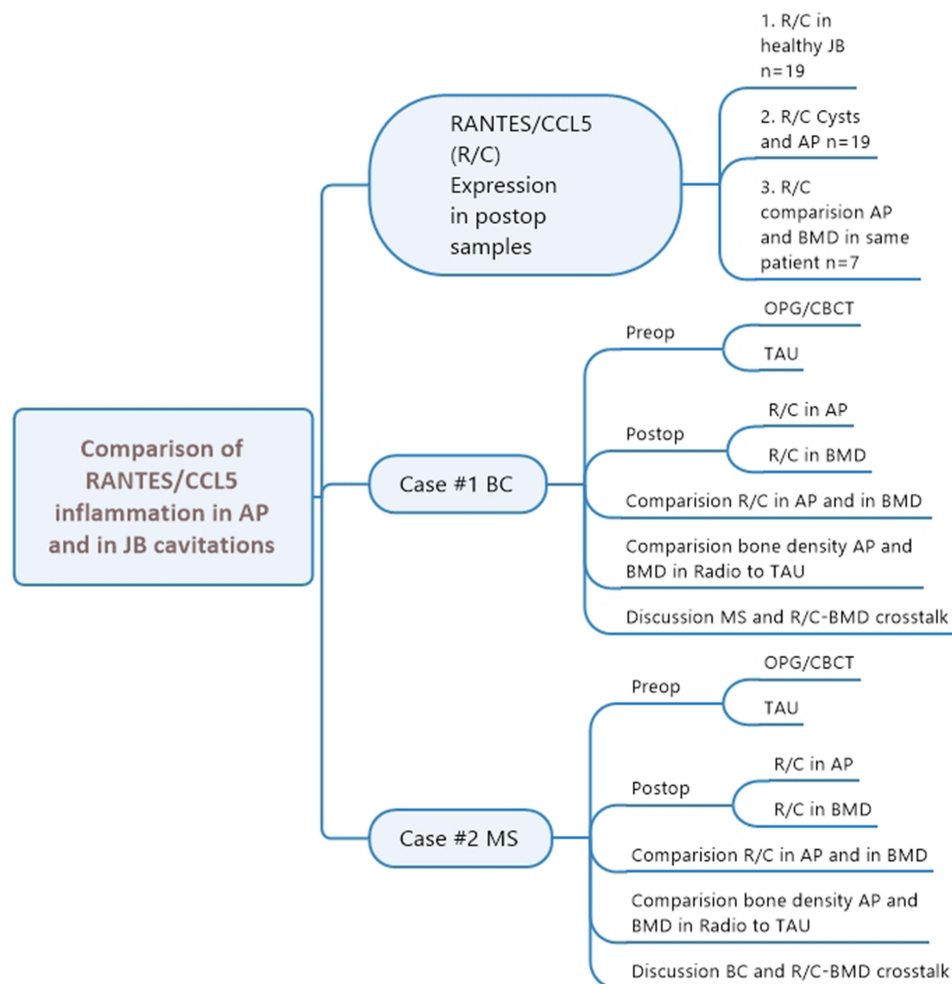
Comparison of RANTES/CCL5 inflammation in AP and in JB cavitations

RANTES/CCL5 (R/C) Expression in postop samples

1. R/C in healthy JB n=19

2. R/C Cysts and AP n=19

3. R/C comparision AP and BMD in same patient n=7

Case #1 BC

Preop

OPG/CBCT

TAU

Postop

R/C in AP

R/C in BMD

Comparision R/C in AP and in BMD

Comparision bone density AP and BMD in Radio to TAU

Discussion MS and R/C-BMD crosstalk

Case #2 MS

Preop

OPG/CBCT

TAU

Postop

R/C in AP

R/C in BMD

Comparision R/C in AP and in BMD

Comparision bone density AP and BMD in Radio to TAU

Discussion BC and R/C-BMD crosstalk